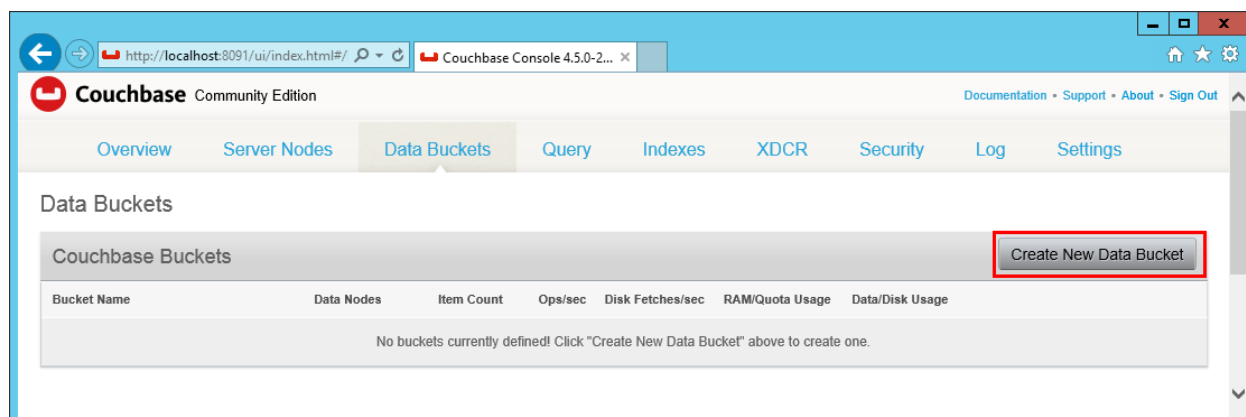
http://localhost:8091/ui/index.html#/

Couchbase Console 4.5.0-2...

Couchbase Community Edition

Documentation • Support • About • Sign Out

Overview Server Nodes Data Buckets Query Indexes XDCR Security Log Settings

Data Buckets

Couchbase Buckets

Create New Data Bucket

| Bucket Name | Data Nodes | Item Count | Ops/sec | Disk Fetches/sec | RAM/Quota Usage | Data/Disk Usage |
|---|---|---|---|---|---|---|

No buckets currently defined! Click "Create New Data Bucket" above to create one.